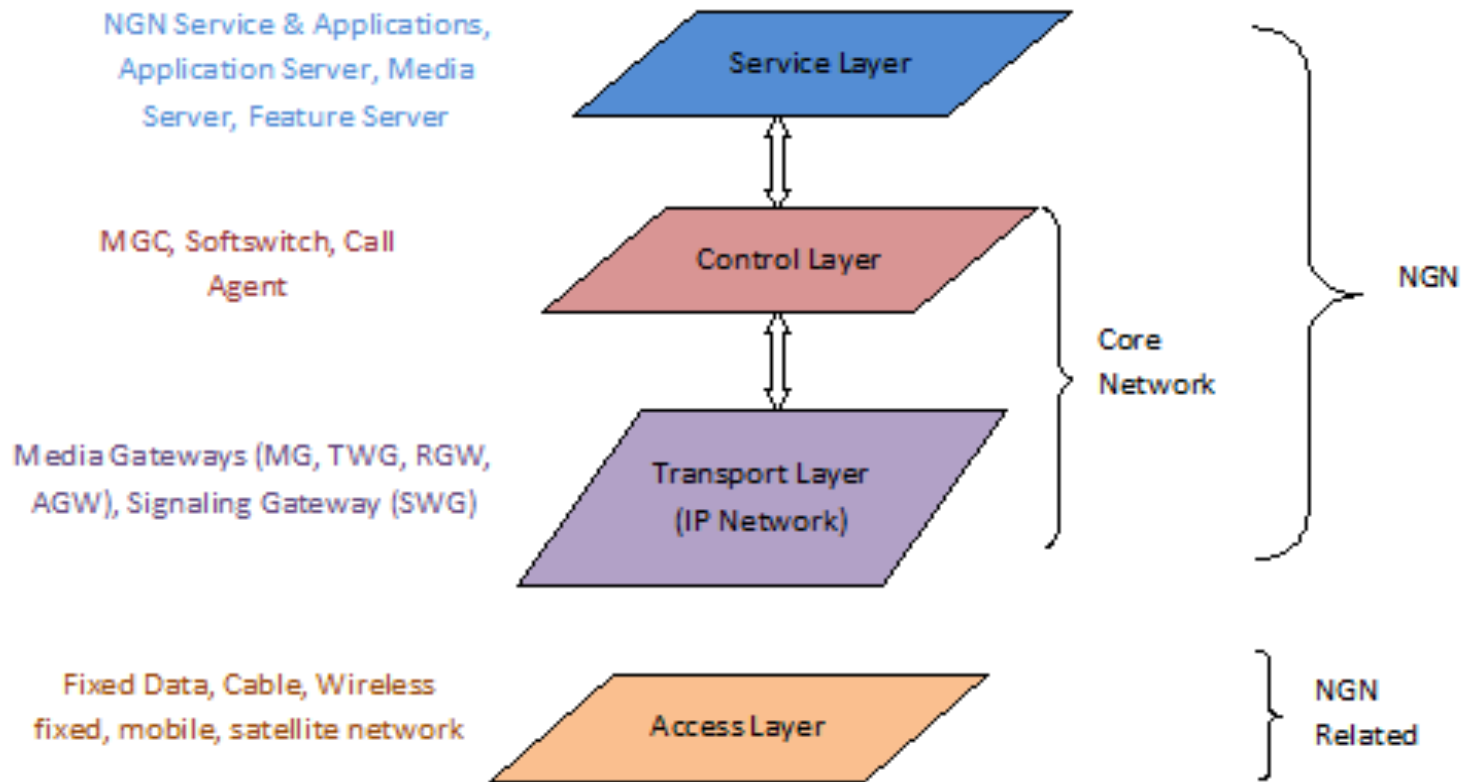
NGN Service & Applications, Application Server, Media Server, Feature Server

Service Layer

MGC, Softswitch, Call Agent

Control Layer

NGN

Core Network

Media Gateways (MG, TWG, RGW, AGW), Signaling Gateway (SWG)

Transport Layer (IP Network)

Fixed Data, Cable, Wireless fixed, mobile, satellite network

Access Layer

NGN Related